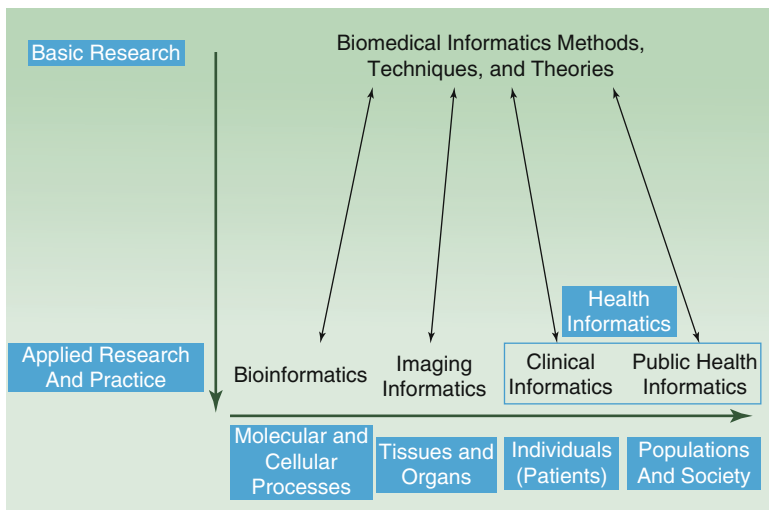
Basic Research

Biomedical Informatics Methods, Techniques, and Theories

Health Informatics

Applied Research And Practice

Bioinformatics

Imaging Informatics

Clinical Informatics

Public Health Informatics

Molecular and Cellular Processes

Tissues and Organs

Individuals (Patients)

Populations And Society